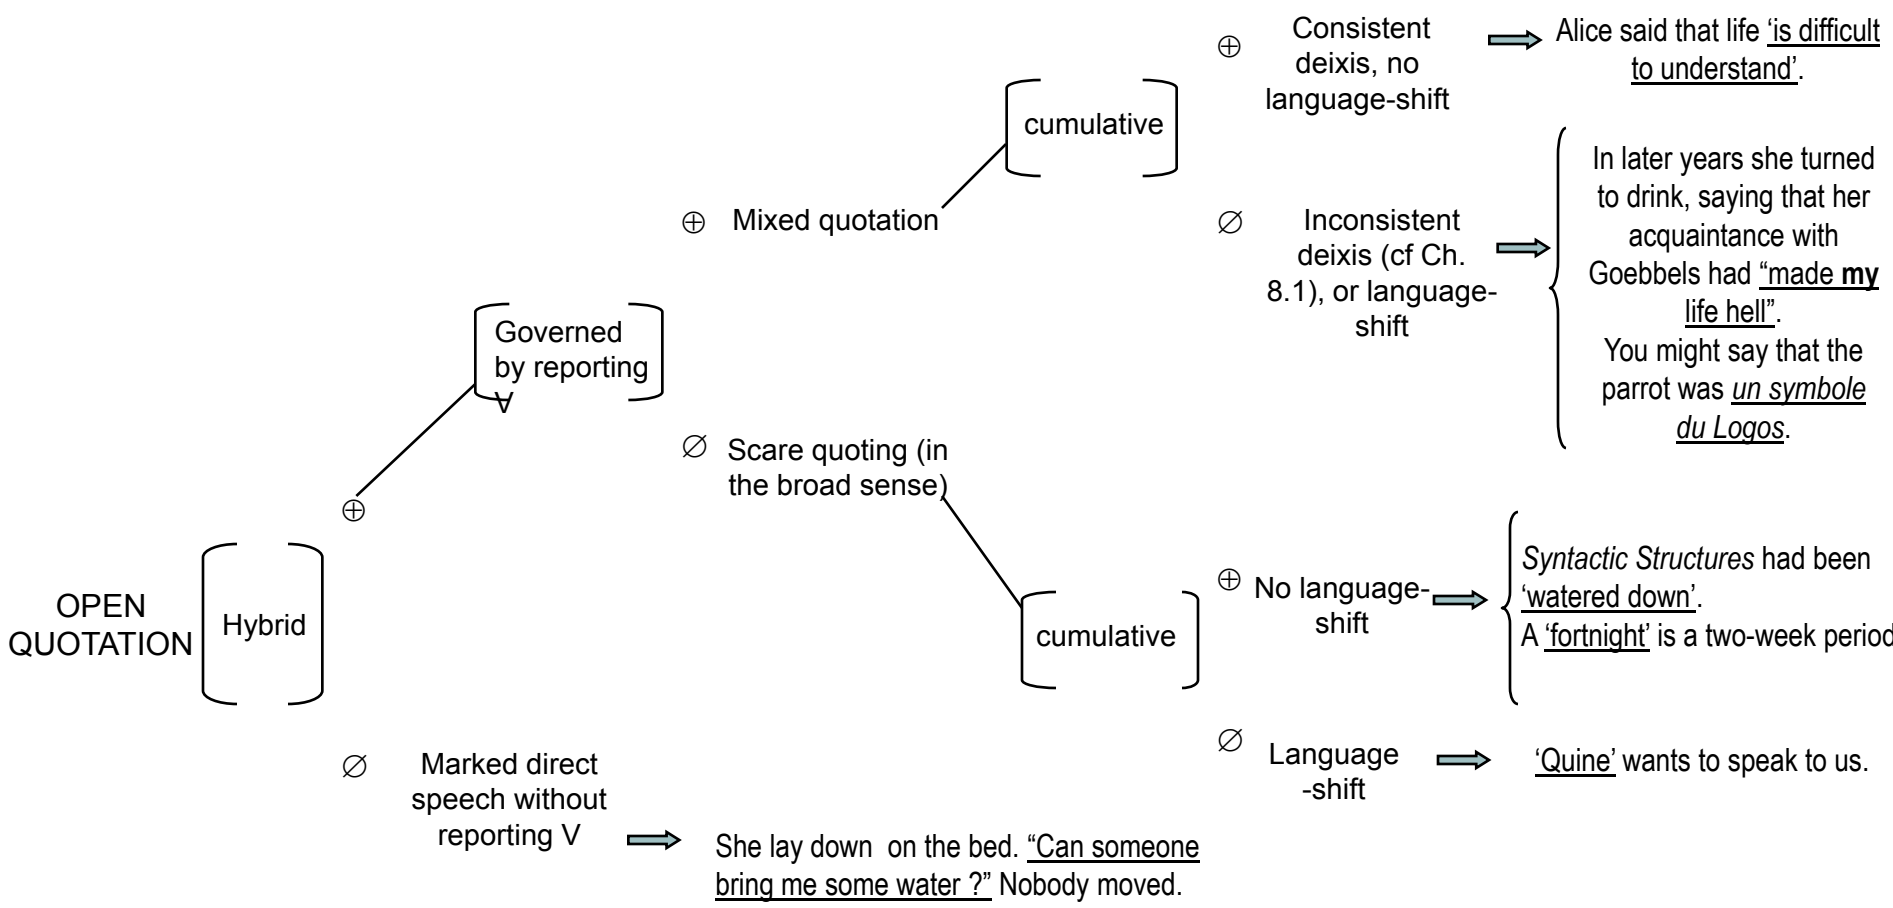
OPEN QUOTATION

Hybrid

$\oplus$

Governed by reporting V

$\oplus$ Mixed quotation

cumulative

$\oplus$ Consistent deixis, no language-shift

Alice said that life 'is difficult to understand'.

$\varnothing$ Inconsistent deixis (cf Ch. 8.1), or language-shift

In later years she turned to drink, saying that her acquaintance with Goebbels had "made **my** life hell".
You might say that the parrot was *un symbole du Logos*.

$\varnothing$ Scare quoting (in the broad sense)

cumulative

$\oplus$ No language-shift

*Syntactic Structures* had been 'watered down'.
A 'fortnight' is a two-week period

$\varnothing$ Language -shift

'Quine' wants to speak to us.

$\varnothing$ Marked direct speech without reporting V

She lay down on the bed. "Can someone bring me some water ?" Nobody moved.